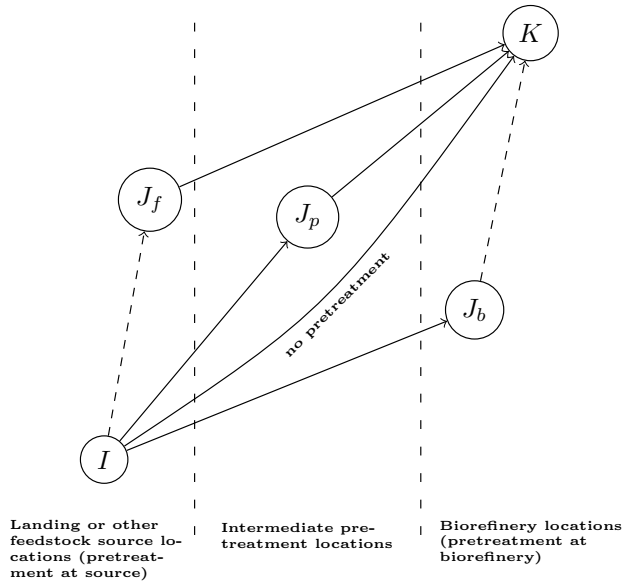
$K$

$J_f$

$J_p$

no pretreatment

$J_b$

$I$

Landing or other feedstock source locations (pretreatment at source)

Intermediate pretreatment locations

Biorefinery locations (pretreatment at biorefinery)